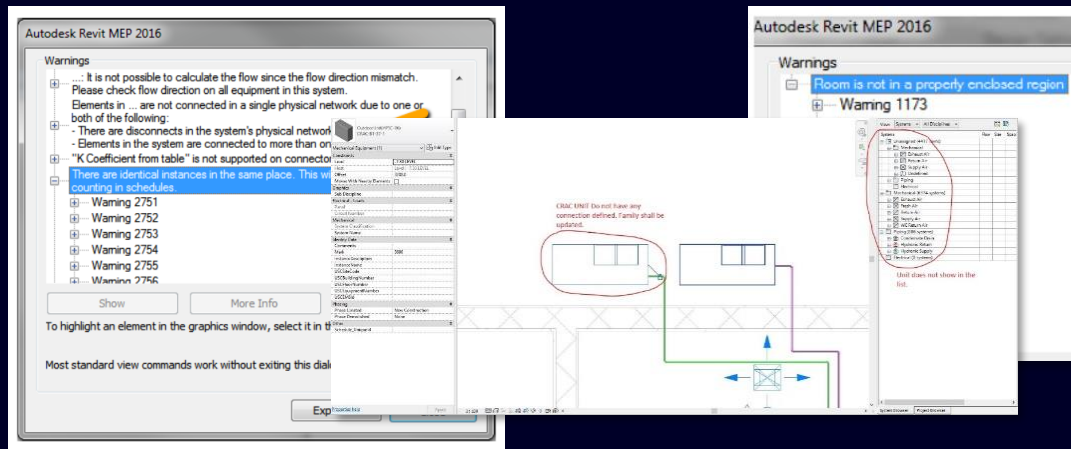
Autodesk Revit MEP 2016

Warnings

...: It is not possible to calculate the flow since the flow direction mismatch. Please check flow direction on all equipment in this system.

Elements in ... are not connected in a single physical network due to one or both of the following:
- There are disconnects in the system's physical network
- Elements in the system are connected to more than on

"K Coefficient from table" is not supported on connector

There are identical instances in the same place. This wi counting in schedules.

Warning 2751
Warning 2752
Warning 2753
Warning 2754
Warning 2755
Warning 2756

Show
More Info

To highlight an element in the graphics window, select it in t

Most standard view commands work without exiting this dial

Exp

CRAC UNIT Do not have any connection defined. Family shall be updated.

Unit does not show in the list.

Autodesk Revit MEP 2016

Warnings

Room is not in a properly enclosed region

Warning 1173